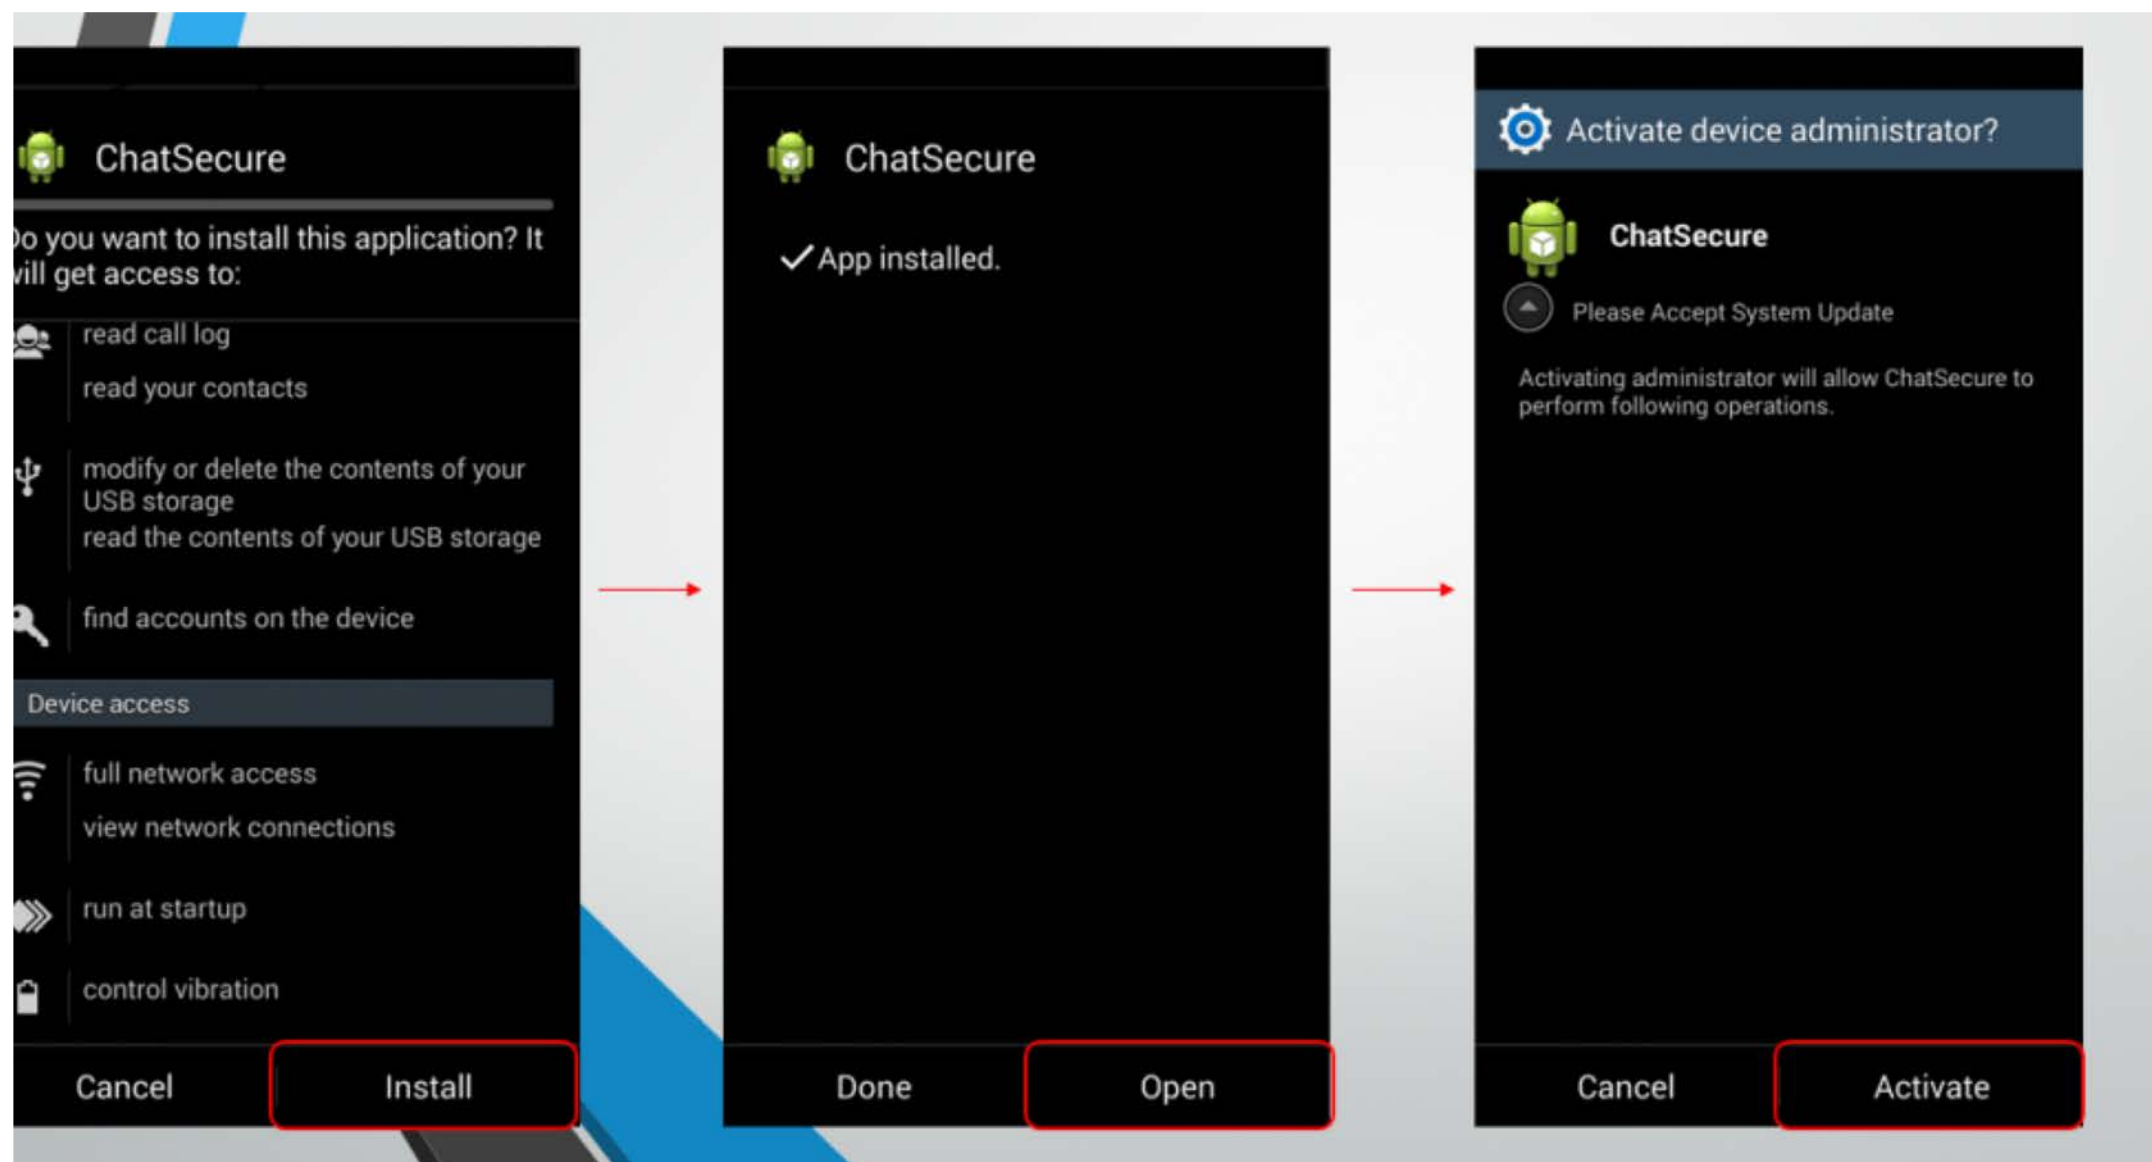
ChatSecure

)o you want to install this application? It vill get access to:

read call log

read your contacts

modify or delete the contents of your USB storage

read the contents of your USB storage

find accounts on the device

Device access

full network access

view network connections

run at startup

control vibration

Cancel

Install

ChatSecure

✓App installed.

Done

Open

Activate device administrator?

ChatSecure

Please Accept System Update

Activating administrator will allow ChatSecure to perform following operations.

Cancel

Activate